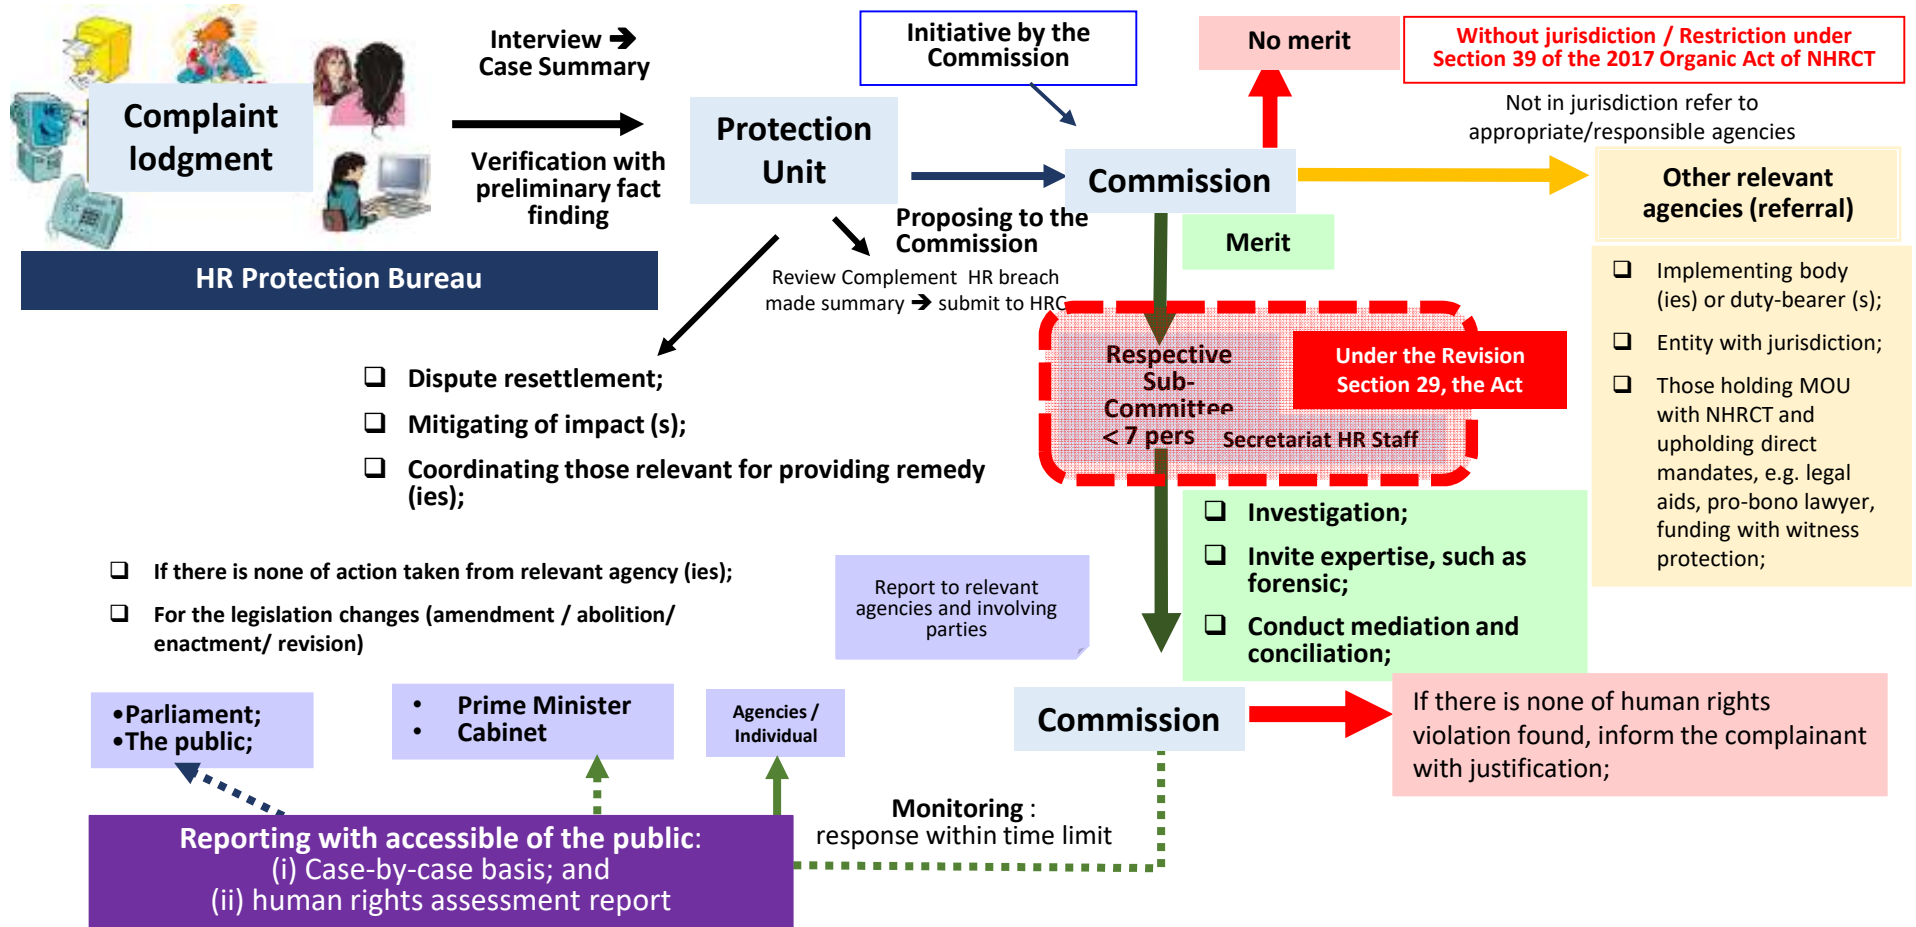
Complaint lodgment

Interview ➔ Case Summary

Verification with preliminary fact finding

HR Protection Bureau

Protection Unit

Initiative by the Commission

Proposing to the Commission

Review Complement HR breach made summary ➔ submit to HRC

Commission

No merit

Without jurisdiction / Restriction under Section 39 of the 2017 Organic Act of NHRCT

Not in jurisdiction refer to appropriate/responsible agencies

Other relevant agencies (referral)

❑ Implementing body (ies) or duty-bearer (s);

❑ Entity with jurisdiction;

❑ Those holding MOU with NHRCT and upholding direct mandates, e.g. legal aids, pro-bono lawyer, funding with witness protection;

Merit

Respective Sub-Committee < 7 pers

Under the Revision Section 29, the Act

Secretariat HR Staff

❑ Dispute resettlement;

❑ Mitigating of impact (s);

❑ Coordinating those relevant for providing remedy (ies);

❑ Investigation;

❑ Invite expertise, such as forensic;

❑ Conduct mediation and conciliation;

❑ If there is none of action taken from relevant agency (ies);

❑ For the legislation changes (amendment / abolition/ enactment/ revision)

Report to relevant agencies and involving parties

•Parliament;
•The public;

• Prime Minister
• Cabinet

Agencies / Individual

Commission

If there is none of human rights violation found, inform the complainant with justification;

Monitoring : response within time limit

Reporting with accessible of the public:
(i) Case-by-case basis; and
(ii) human rights assessment report